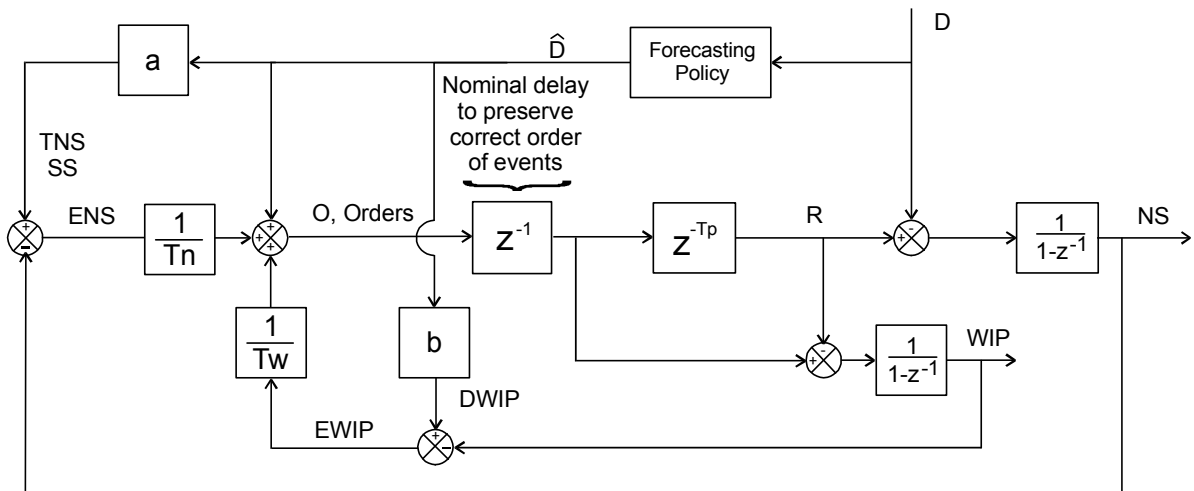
D

a

$\hat{D}$

Forecasting Policy

Nominal delay to preserve correct order of events

TNS
SS

+
-

ENS

$\frac{1}{Tn}$

+
+
+

O, Orders

$z^{-1}$

$z^{-Tp}$

R

+
-

$\frac{1}{1-z^{-1}}$

NS

$\frac{1}{Tw}$

b

+
-

$\frac{1}{1-z^{-1}}$

WIP

DWIP

EWIP

+
-